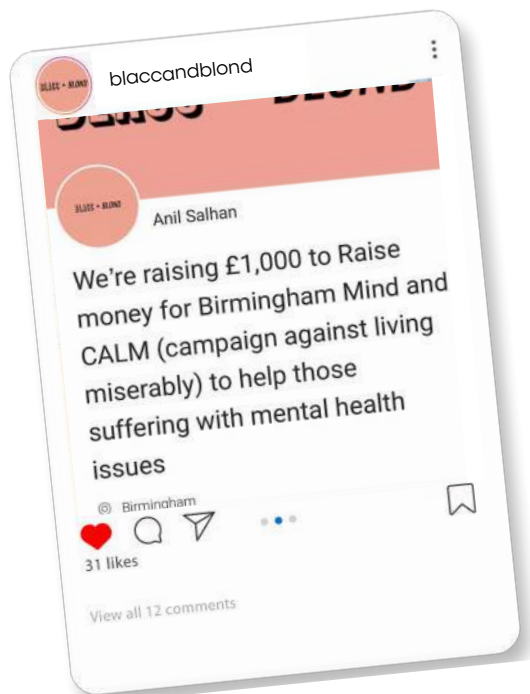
BLACC + BLOND
blaccandblond

BLOND

BLACC + BLOND
Anil Salhan

We're raising £1,000 to Raise money for Birmingham Mind and CALM (campaign against living miserably) to help those suffering with mental health issues

Birmingham

31 likes

View all 12 comments